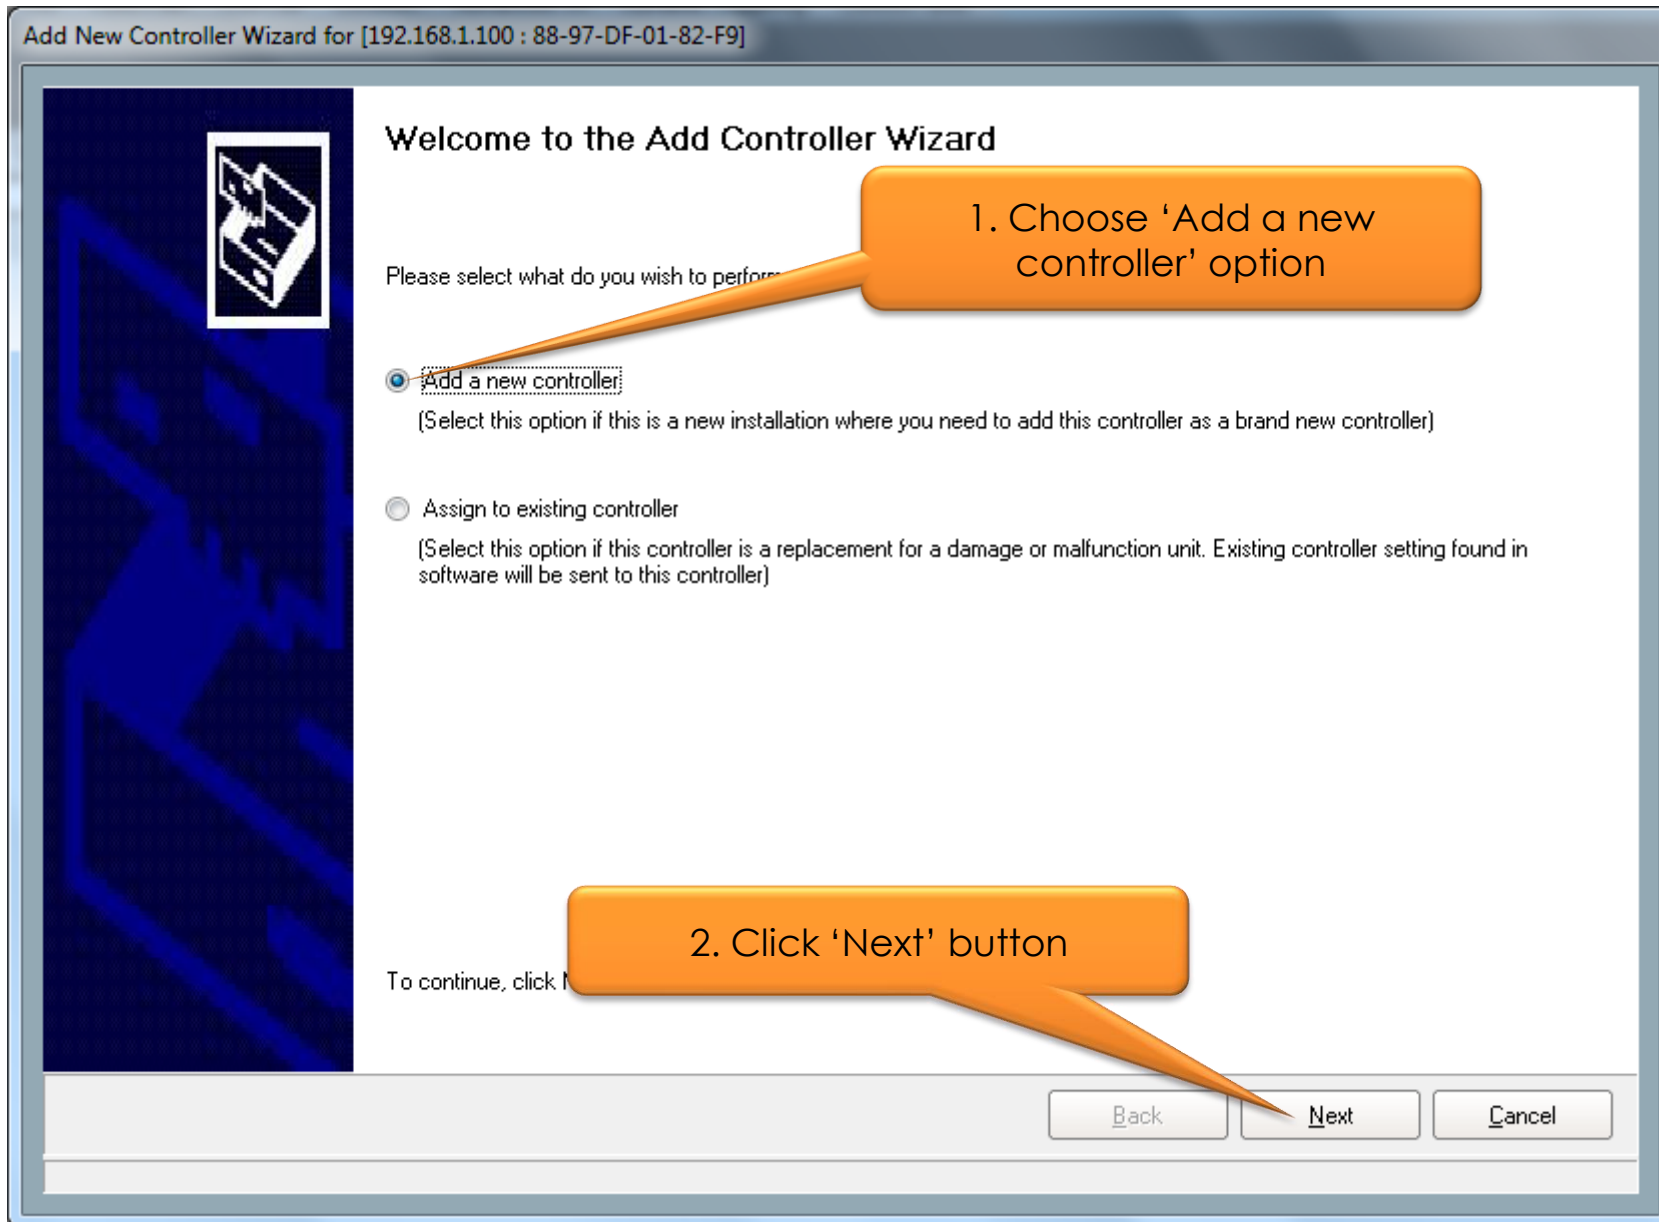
Add New Controller Wizard for [192.168.1.100 : 88-97-DF-01-82-F9]

Welcome to the Add Controller Wizard

1. Choose 'Add a new controller' option

Please select what do you wish to perform

Add a new controller
(Select this option if this is a new installation where you need to add this controller as a brand new controller)

Assign to existing controller
(Select this option if this controller is a replacement for a damage or malfunction unit. Existing controller setting found in software will be sent to this controller)

To continue, click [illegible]

2. Click 'Next' button

Back
Next
Cancel